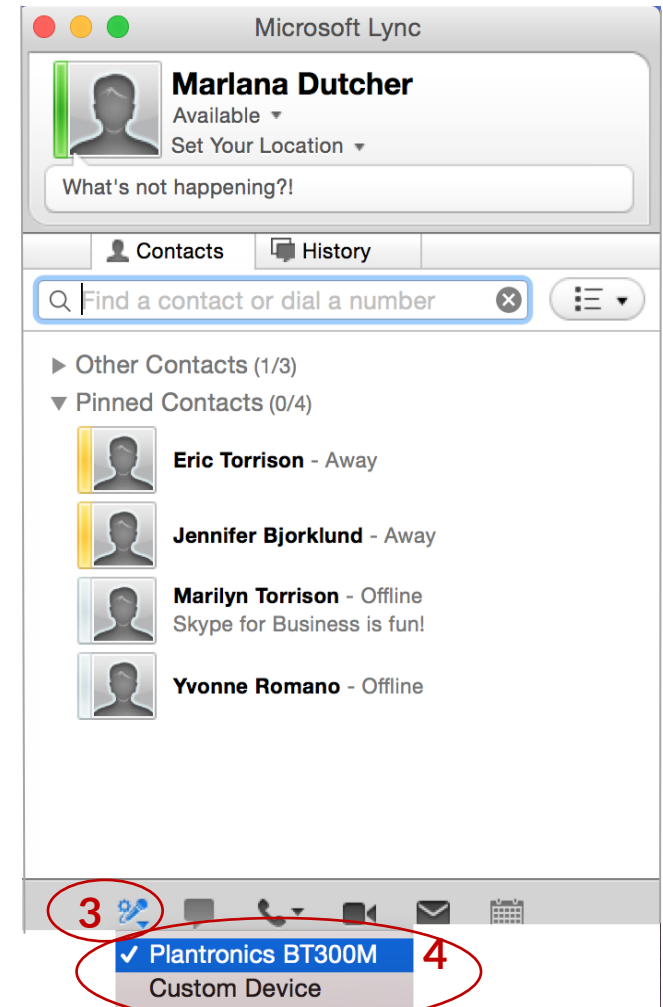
Microsoft Lync

Marlana Dutcher
Available ▾
Set Your Location ▾

What's not happening?!

Contacts | History

Find a contact or dial a number

▶ Other Contacts (1/3)
▼ Pinned Contacts (0/4)

Eric Torrison - Away

Jennifer Bjorklund - Away

Marilyn Torrison - Offline
Skype for Business is fun!

Yvonne Romano - Offline

3

✓ Plantronics BT300M
Custom Device

4